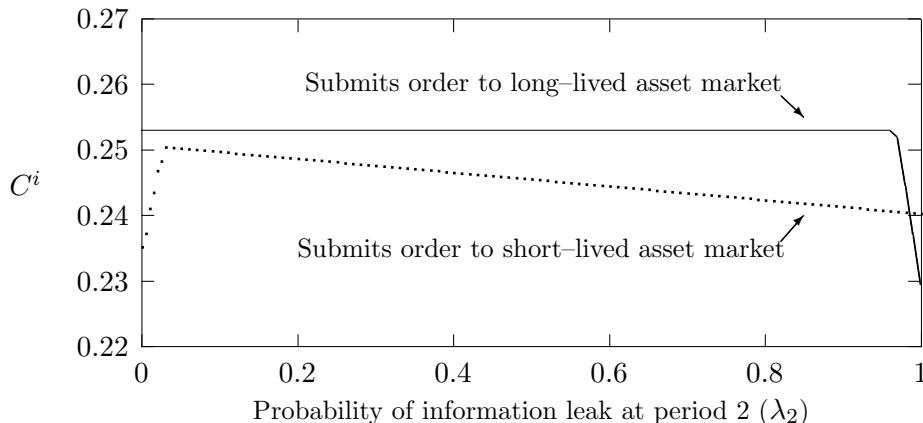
0.27
0.26
0.25
0.24
0.23
0.22

$C^i$

Submits order to long–lived asset market

Submits order to short–lived asset market

0
0.2
0.4
0.6
0.8
1

Probability of information leak at period 2 ($\lambda_2$)